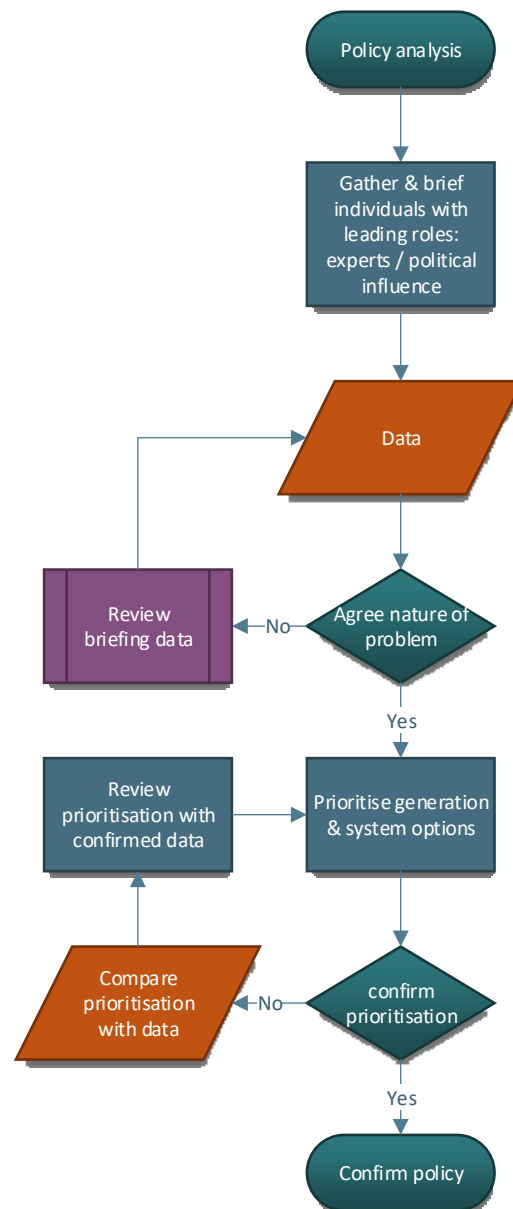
Policy analysis

Gather & brief individuals with leading roles: experts / political influence

Data

Agree nature of problem

No

Review briefing data

Yes

Prioritise generation & system options

Review prioritisation with confirmed data

confirm prioritisation

No

Compare prioritisation with data

Yes

Confirm policy